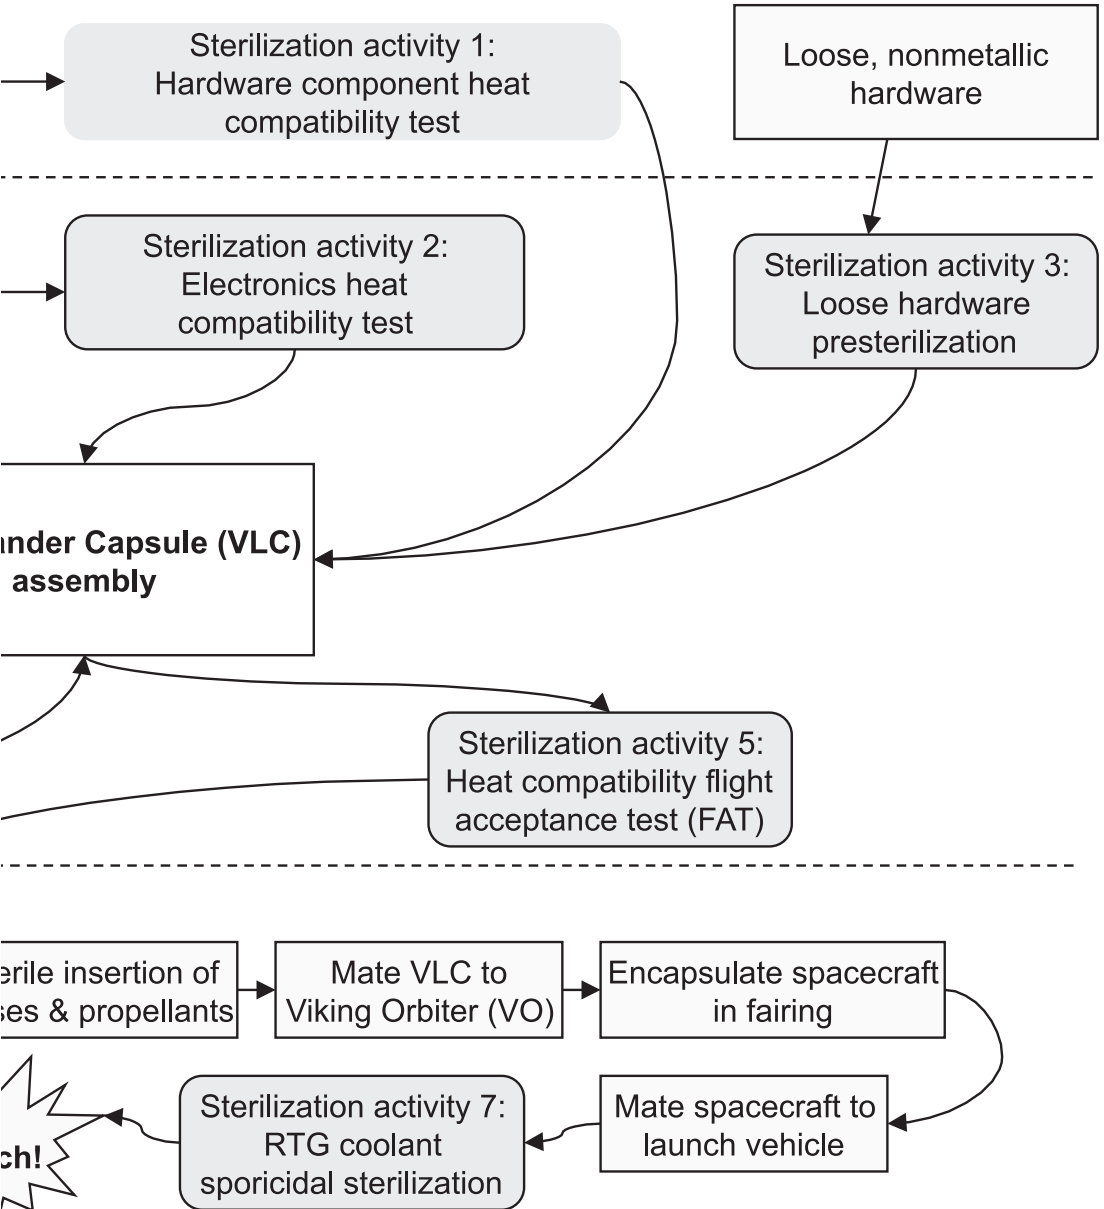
Sterilization activity 1: Hardware component heat compatibility test

Loose, nonmetallic hardware

Sterilization activity 2: Electronics heat compatibility test

Sterilization activity 3: Loose hardware presterilization

ander Capsule (VLC) assembly

Sterilization activity 5: Heat compatibility flight acceptance test (FAT)

erile insertion of ses & propellants

Mate VLC to Viking Orbiter (VO)

Encapsulate spacecraft in fairing

Mate spacecraft to launch vehicle

Sterilization activity 7: RTG coolant sporicidal sterilization

ch!